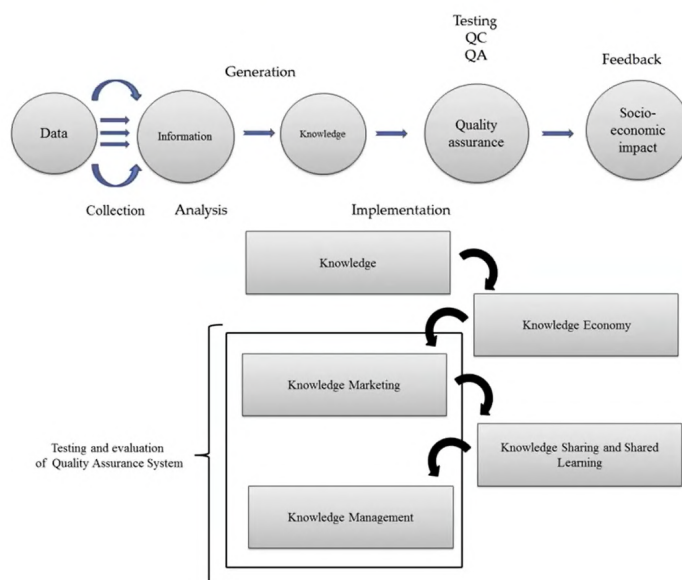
Testing
QC
QA

Feedback

Generation

Data

Information

Knowledge

Quality assurance

Socio-economic impact

Collection

Analysis

Implementation

Knowledge

Knowledge Economy

Knowledge Marketing

Knowledge Sharing and Shared Learning

Knowledge Management

Testing and evaluation of Quality Assurance System